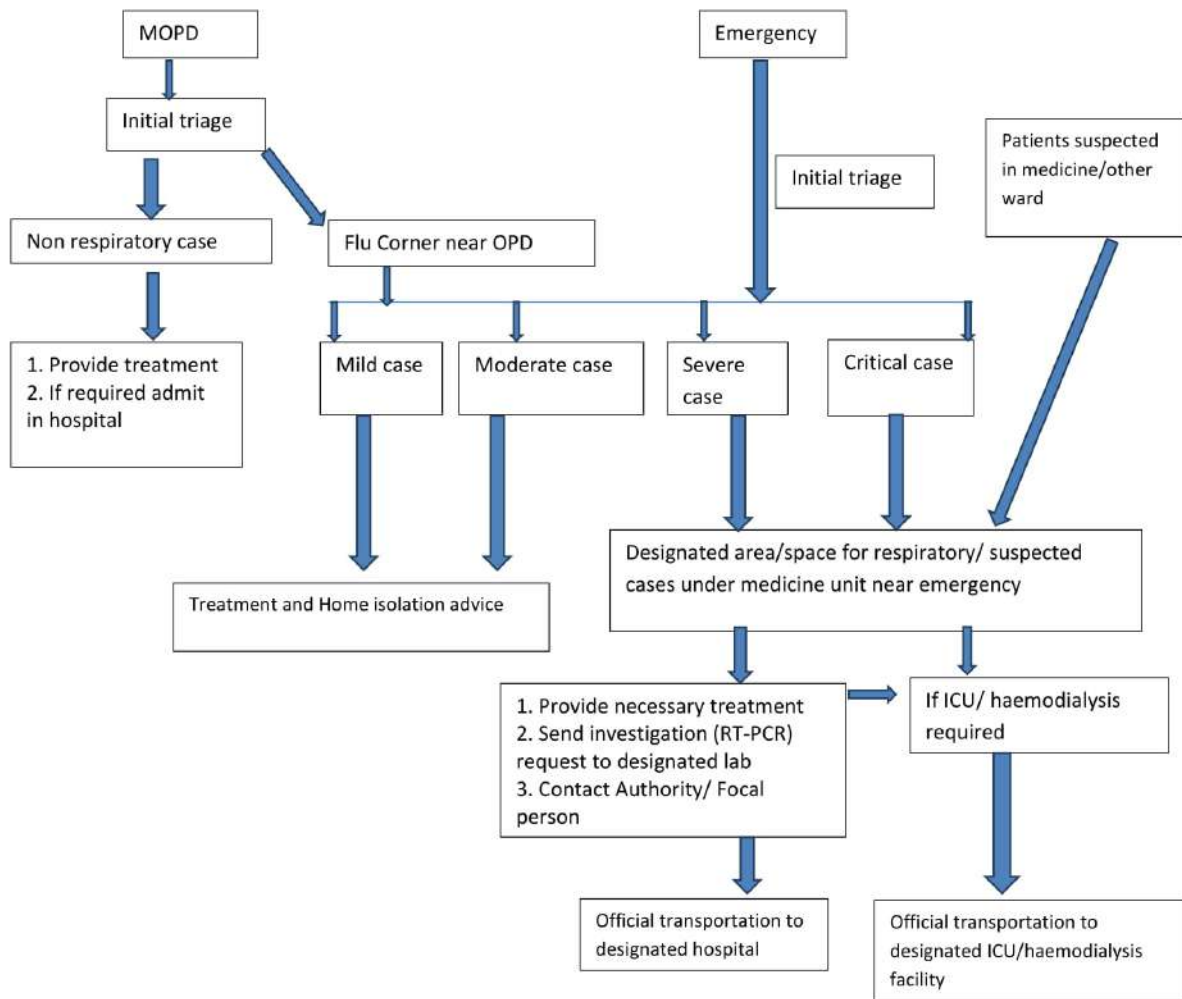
MOPD

Initial triage

Non respiratory case

1. Provide treatment
2. If required admit in hospital

Flu Corner near OPD

Emergency

Initial triage

Patients suspected in medicine/other ward

Mild case

Moderate case

Severe case

Critical case

Treatment and Home isolation advice

Designated area/space for respiratory/ suspected cases under medicine unit near emergency

1. Provide necessary treatment
2. Send investigation (RT-PCR) request to designated lab
3. Contact Authority/ Focal person

If ICU/ haemodialysis required

Official transportation to designated hospital

Official transportation to designated ICU/haemodialysis facility